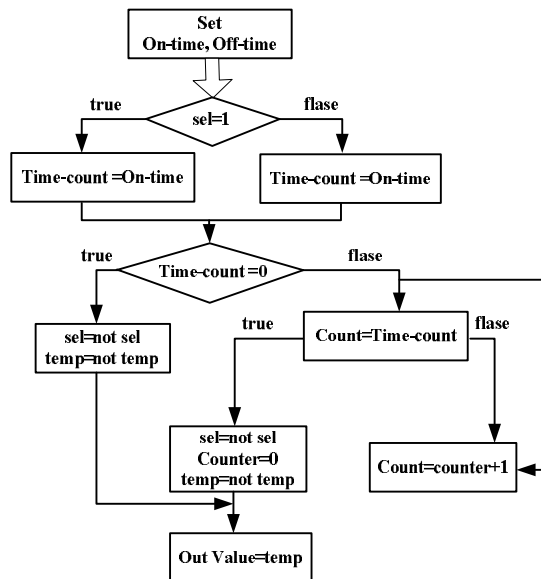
Set
On-time, Off-time

true

sel=1

flase

Time-count =On-time

Time-count =On-time

true

Time-count =0

flase

sel=not sel
temp=not temp

true

Count=Time-count

flase

sel=not sel
Counter=0
temp=not temp

Count=counter+1

Out Value=temp